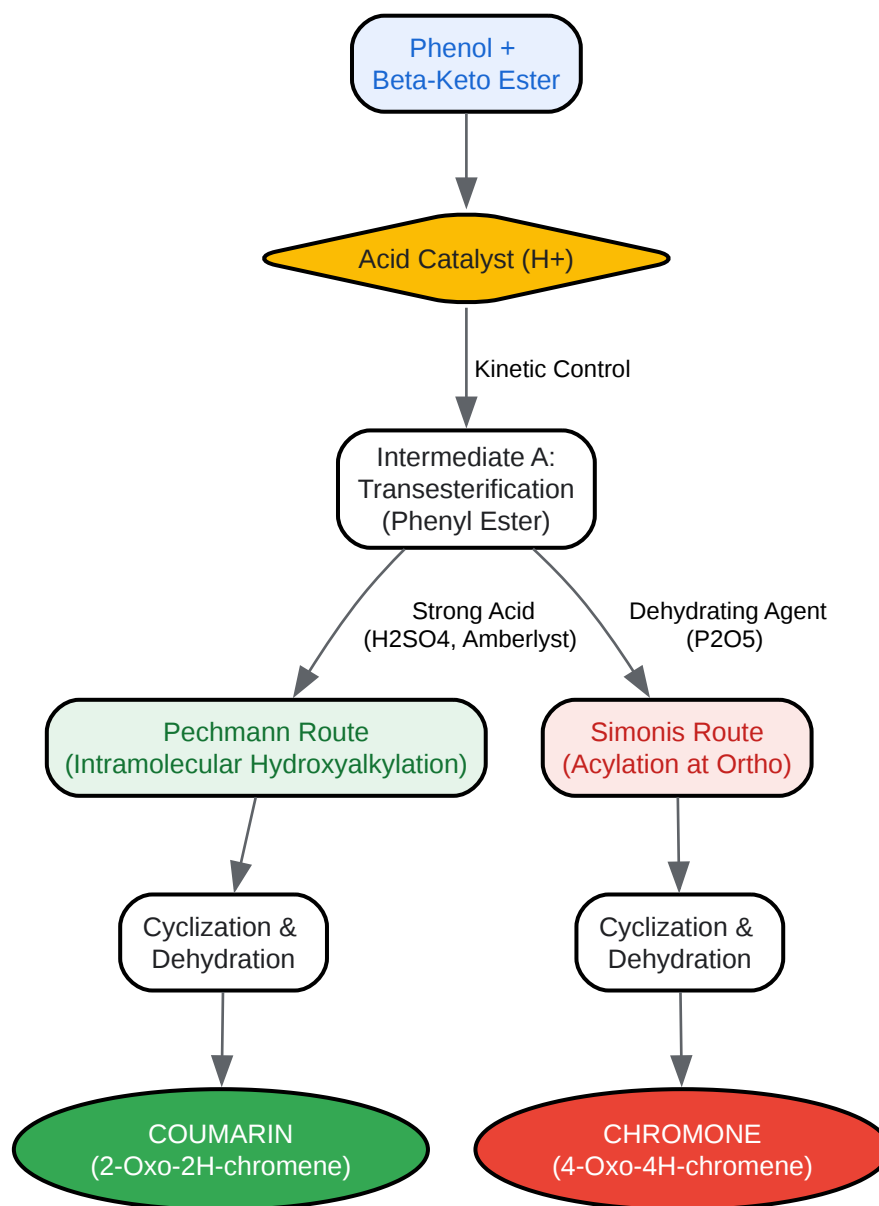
Phenol +
Beta-Keto Ester

Acid Catalyst (H+)

Kinetic Control

Intermediate A:
Transesterification
(Phenyl Ester)

Strong Acid
(H2SO4, Amberlyst)

Dehydrating Agent
(P2O5)

Pechmann Route
(Intramolecular Hydroxyalkylation)

Simonis Route
(Acylation at Ortho)

Cyclization &
Dehydration

Cyclization &
Dehydration

COUMARIN
(2-Oxo-2H-chromene)

CHROMONE
(4-Oxo-4H-chromene)